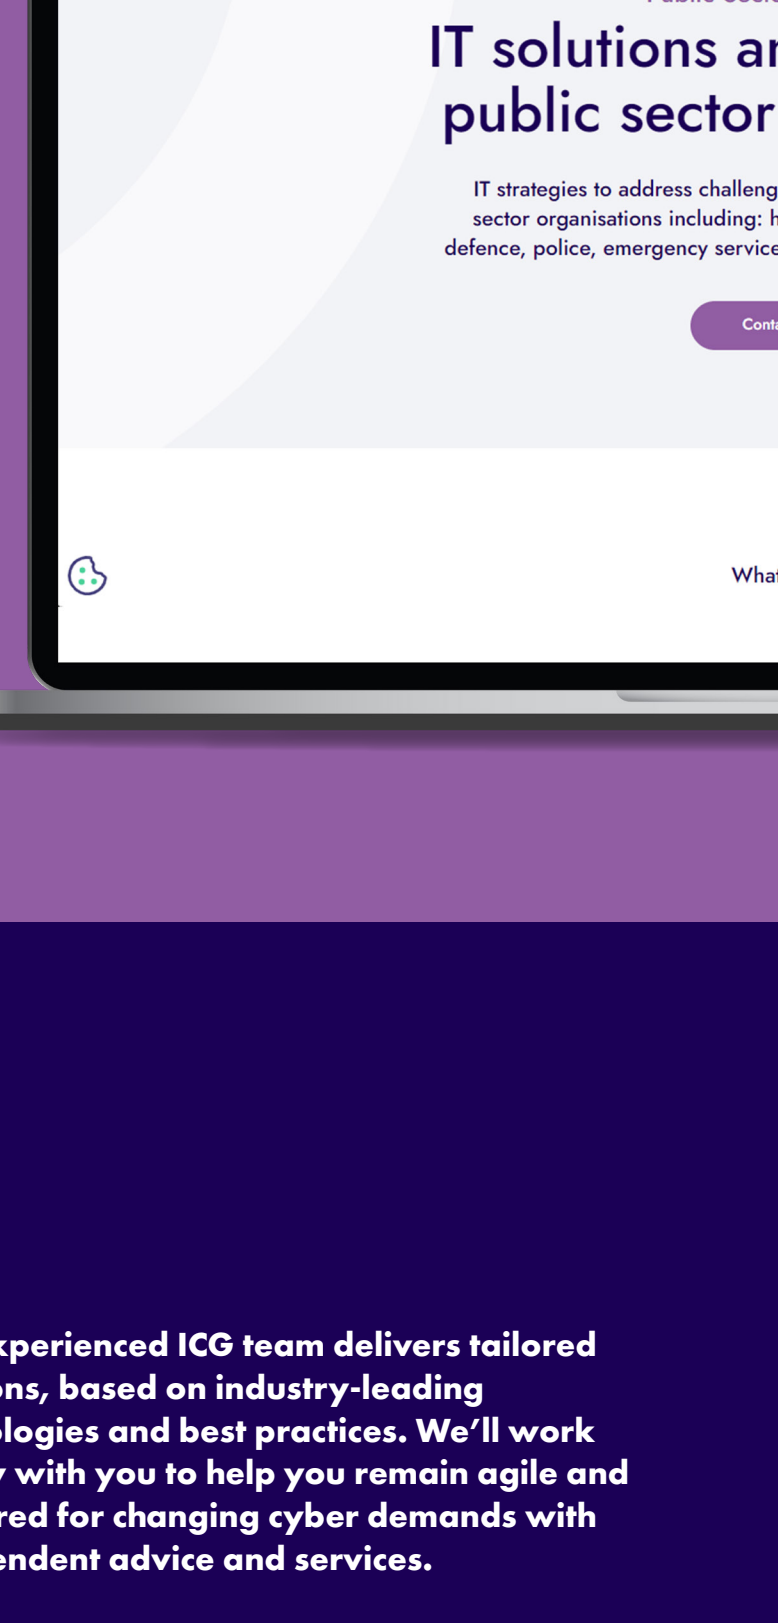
IT solutions ar
public sector

IT strategies to address challeng
sector organisations including: h
defence, police, emergency service

Conta

What

xperienced ICG team delivers tailored ons, based on industry-leading ologies and best practices. We'll work y with you to help you remain agile and red for changing cyber demands with endent advice and services.